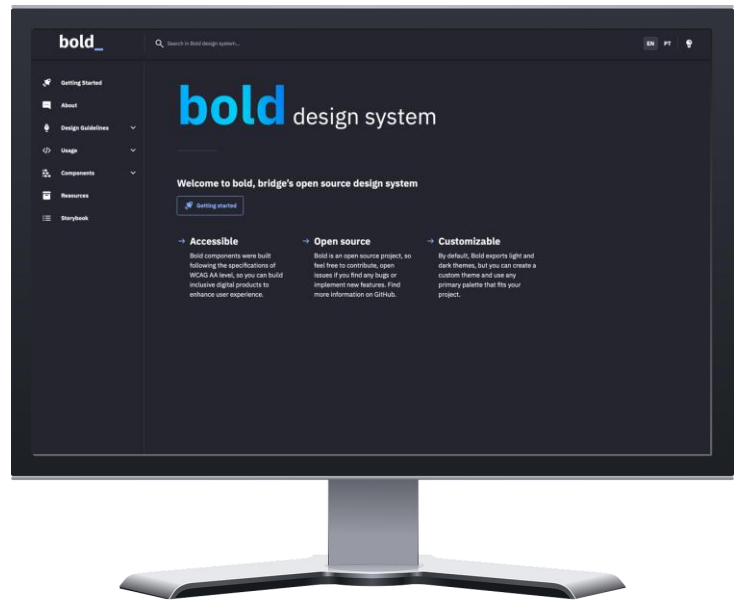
bold_

Search in Bold design system...

EN PT

Getting Started
About
Design Guidelines
Usage
Components
Resources
Storybook

bold design system

Welcome to bold, bridge's open source design system

Getting started

→ Accessible
Bold components were built following the specifications of WCAG AA level, so you can build inclusive digital products to enhance user experience.

→ Open source
Bold is an open source project, so feel free to contribute, open issues if you find any bugs or implement new features. Find more information on GitHub.

→ Customizable
By default, Bold exports light and dark themes, but you can create a custom theme and use any primary palette that fits your project.